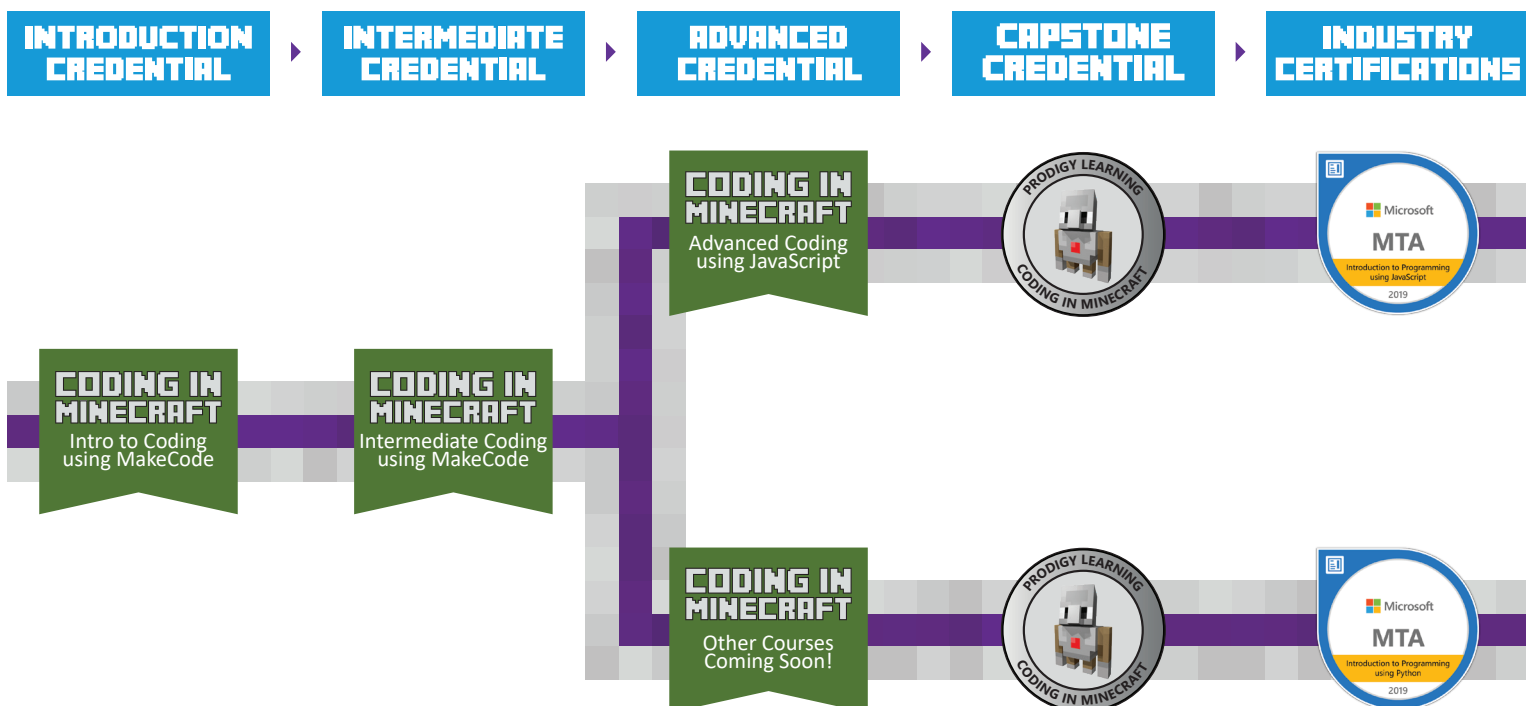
INTRODUCTION CREDENTIAL

INTERMEDIATE CREDENTIAL

ADVANCED CREDENTIAL

CAPSTONE CREDENTIAL

INDUSTRY CERTIFICATIONS

CODING IN MINECRAFT
Advanced Coding using JavaScript

PRODIGY LEARNING
CODING IN MINECRAFT

Microsoft
MTA
Introduction to Programming using JavaScript
2019

CODING IN MINECRAFT
Intro to Coding using MakeCode

CODING IN MINECRAFT
Intermediate Coding using MakeCode

CODING IN MINECRAFT
Other Courses Coming Soon!

PRODIGY LEARNING
CODING IN MINECRAFT

Microsoft
MTA
Introduction to Programming using Python
2019